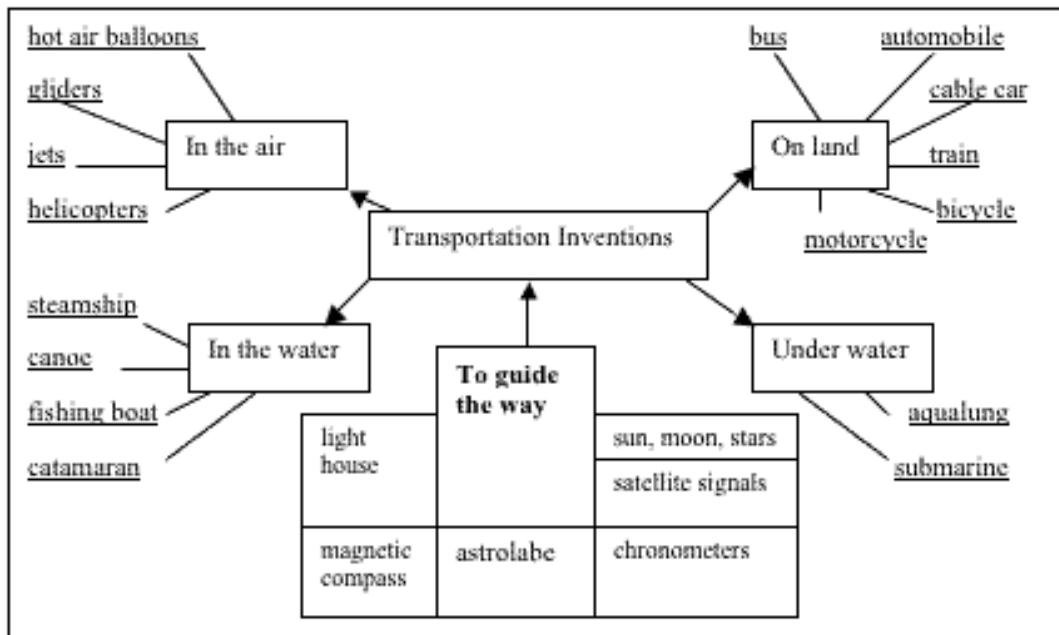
hot air balloons

gliders

jets

helicopters

In the air

bus

automobile

cable car

train

bicycle

motorcycle

On land

Transportation Inventions

steamship

canoe

fishing boat

catamaran

In the water

Under water

aqualung

submarine

To guide the way

light house

sun, moon, stars

satellite signals

magnetic compass

astrolabe

chronometers